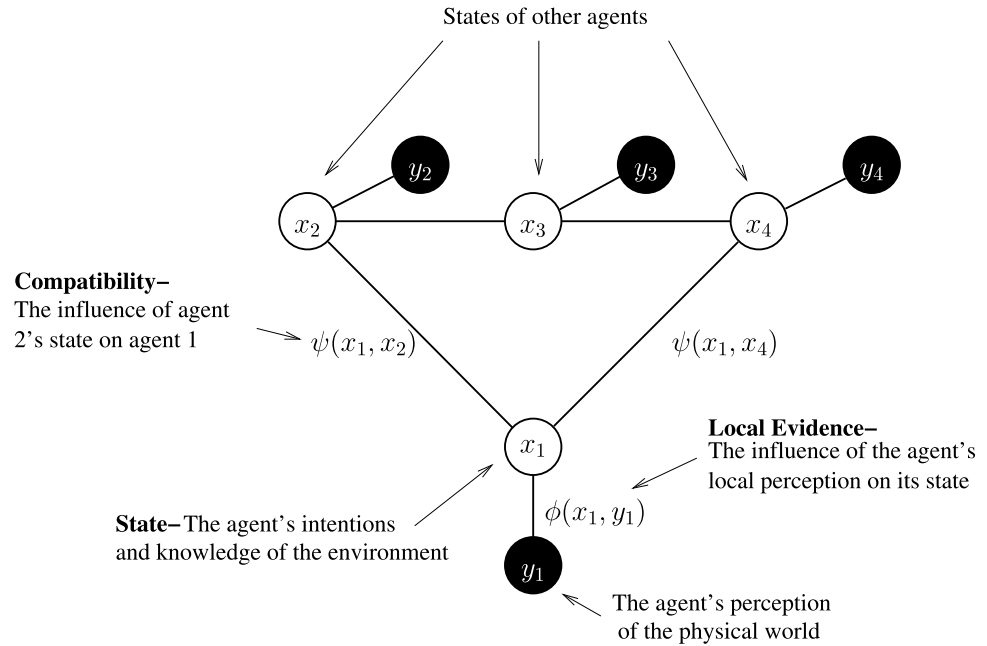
States of other agents

$y_2$ $y_3$ $y_4$

$x_2$ $x_3$ $x_4$

**Compatibility–**
The influence of agent 2's state on agent 1

$\psi(x_1, x_2)$

$\psi(x_1, x_4)$

**Local Evidence–**
The influence of the agent's local perception on its state

$x_1$

$\phi(x_1, y_1)$

**State–** The agent's intentions and knowledge of the environment

$y_1$

The agent's perception of the physical world